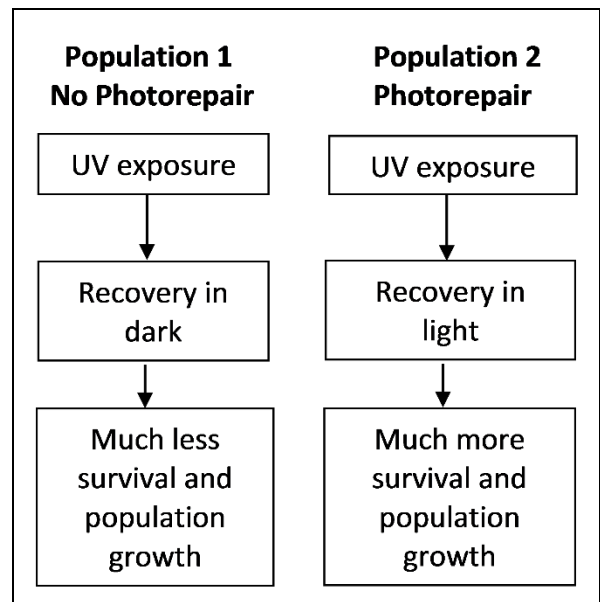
Population 1
No Photorepair

UV exposure

Recovery in dark

Much less survival and population growth

Population 2
Photorepair

UV exposure

Recovery in light

Much more survival and population growth